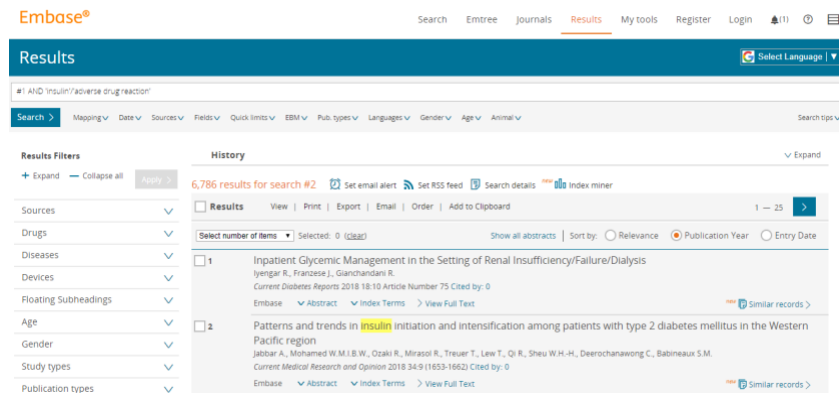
Embase®

Search Emtree Journals Results My tools Register Login (1) ?

Results

Select Language ▼

#1 AND 'insulin'/'adverse drug reaction'

Search > Mapping Date Sources Fields Quick limits EBM Pub. types Languages Gender Age Animal Search tips

Results Filters

+ Expand — Collapse all Apply >

Sources
Drugs
Diseases
Devices
Floating Subheadings
Age
Gender
Study types
Publication types

History Expand

6,786 results for search #2 Set email alert Set RSS feed Search details new Index miner

Results View | Print | Export | Email | Order | Add to Clipboard 1 — 25 >

Select number of items ▼ Selected: 0 (clear) Show all abstracts | Sort by: Relevance Publication Year Entry Date

1 Inpatient Glycemic Management in the Setting of Renal Insufficiency/Failure/Dialysis
Iyengar R., Franzese J., Gianchandani R.
Current Diabetes Reports 2018 18:10 Article Number 75 Cited by: 0
Embase Abstract Index Terms View Full Text new Similar records >

2 Patterns and trends in insulin initiation and intensification among patients with type 2 diabetes mellitus in the Western Pacific region
Jabbar A., Mohamed W.M.I.B.W., Ozaki R., Mirasol R., Treuer T., Lew T., Qi R., Sheu W.H.-H., Deerochanawong C., Babineaux S.M.
Current Medical Research and Opinion 2018 34:9 (1653-1662) Cited by: 0
Embase Abstract Index Terms View Full Text new Similar records >